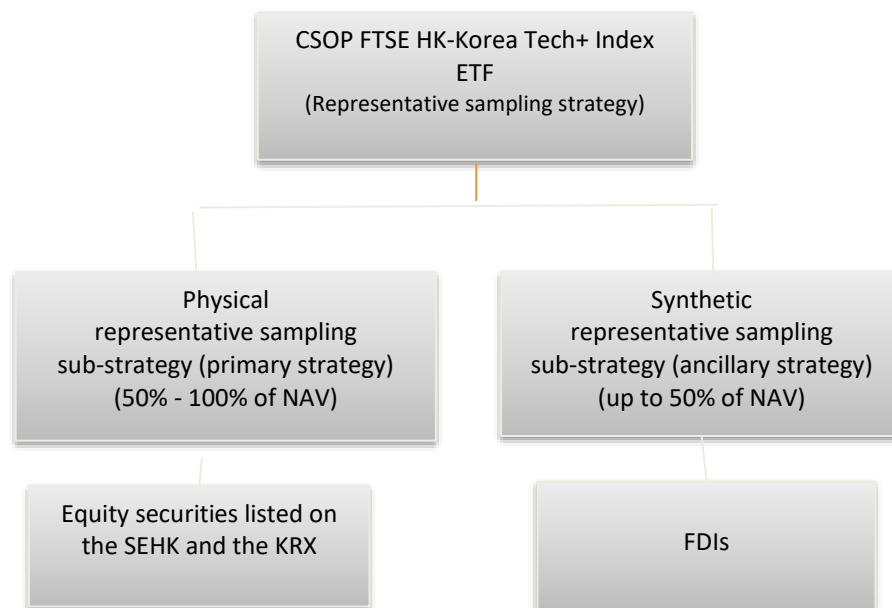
CSOP FTSE HK-Korea Tech+ Index ETF
(Representative sampling strategy)

Physical
representative sampling
sub-strategy (primary strategy)
(50% - 100% of NAV)

Equity securities listed on the SEHK and the KRX

Synthetic
representative sampling
sub-strategy (ancillary strategy)
(up to 50% of NAV)

FDIs